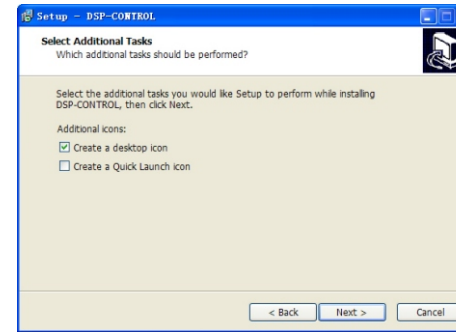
Setup - DSP-CONTROL

Select Additional Tasks
Which additional tasks should be performed?

Select the additional tasks you would like Setup to perform while installing DSP-CONTROL, then click Next.

Additional icons:

Create a desktop icon

Create a Quick Launch icon

< Back
Next >
Cancel